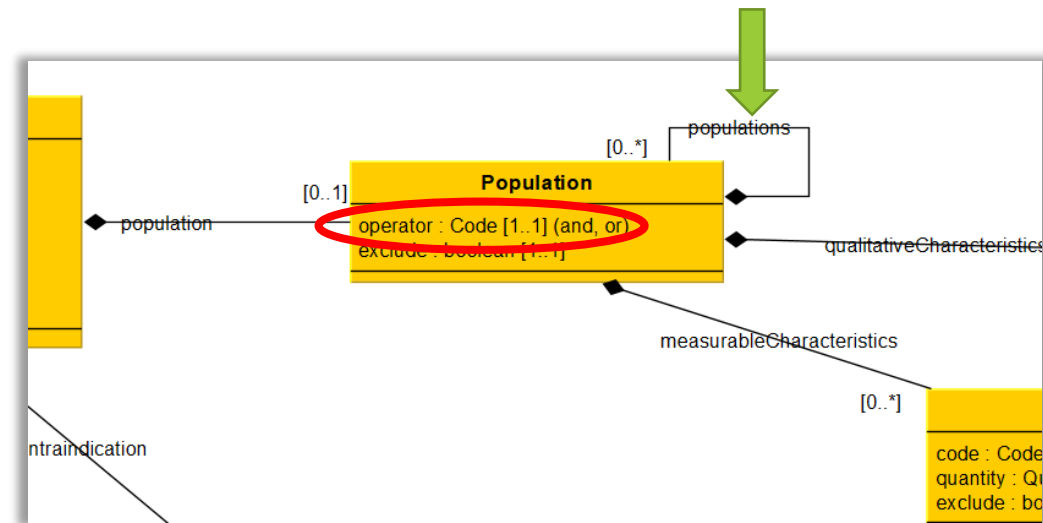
populations
[0..*]
Population
[0..1]
population
operator : Code [1..1] (and, or)
exclude : boolean [1..1]
qualitativeCharacteristics
measurableCharacteristics
[0..*]
ntraindication
code : Code
quantity : Qu
exclude : bo